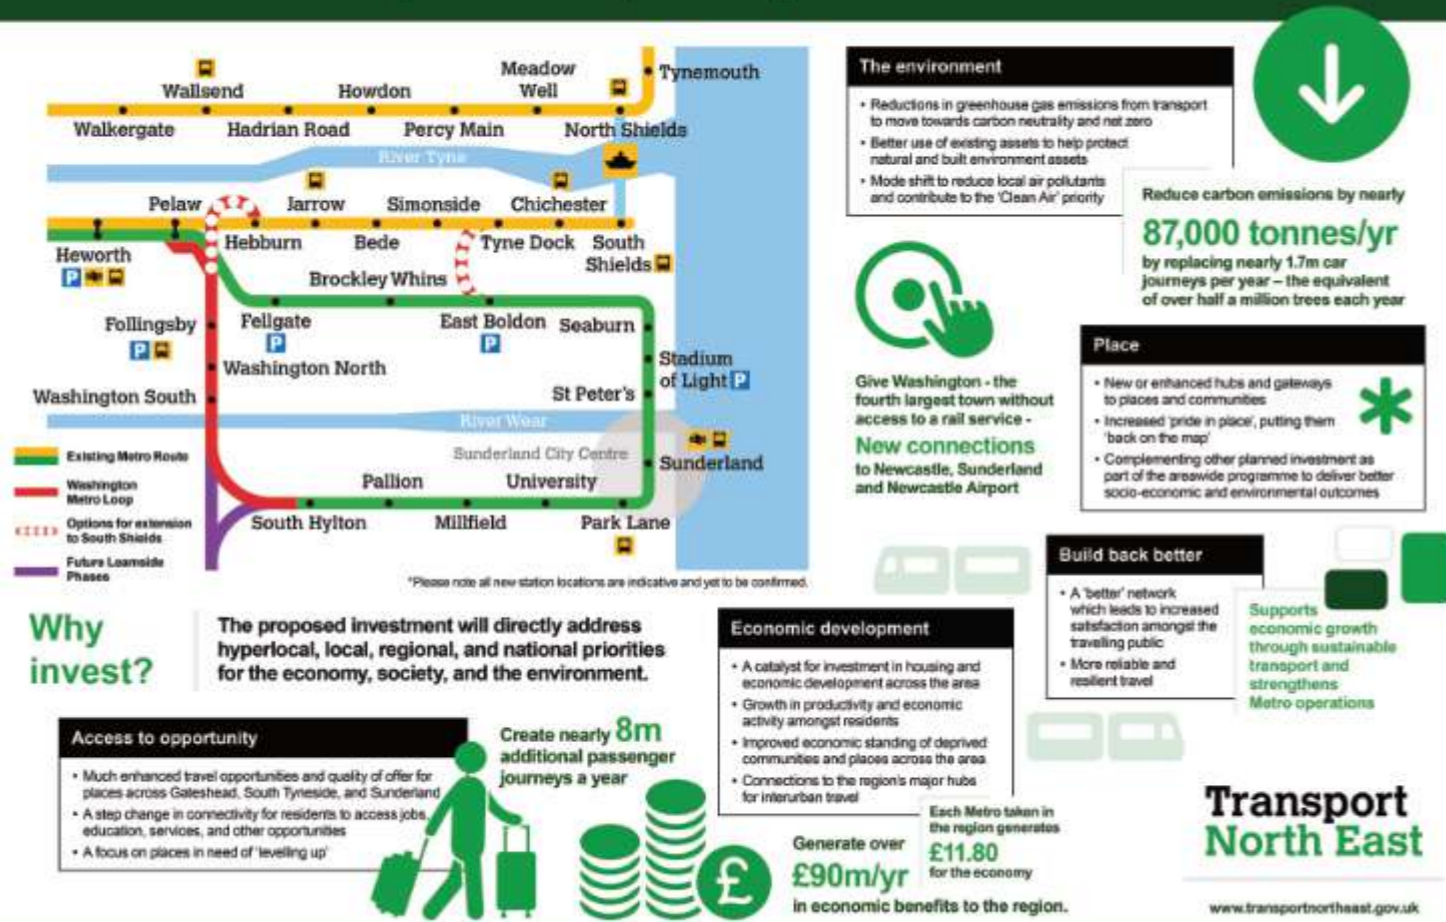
Wallsend
Howdon
Meadow Well
Tynemouth
Walkergate
Hadrian Road
Percy Main
North Shields
River Tyne
Pelaw
Jarrow
Simonside
Chichester
Heworth
Hebburn
Bede
Tyne Dock
South Shields
Brockley Whins
Follingsby
Fellgate
East Boldon
Seaburn
Washington North
Stadium of Light
Washington South
St Peter's
River Wear
Sunderland City Centre
Sunderland
Pallion
University
South Hylton
Millfield
Park Lane

Existing Metro Route
Washington Metro Loop
Options for extension to South Shields
Future Leamside Phases

*Please note all new station locations are indicative and yet to be confirmed.

The environment
• Reductions in greenhouse gas emissions from transport to move towards carbon neutrality and net zero
• Better use of existing assets to help protect natural and built environment assets
• Mode shift to reduce local air pollutants and contribute to the 'Clean Air' priority

Reduce carbon emissions by nearly
87,000 tonnes/yr
by replacing nearly 1.7m car journeys per year – the equivalent of over half a million trees each year

Give Washington - the fourth largest town without access to a rail service -
New connections
to Newcastle, Sunderland and Newcastle Airport

Place
• New or enhanced hubs and gateways to places and communities
• Increased 'pride in place', putting them 'back on the map'
• Complementing other planned investment as part of the areawide programme to deliver better socio-economic and environmental outcomes

Build back better
• A 'better' network which leads to increased satisfaction amongst the travelling public
• More reliable and resilient travel

Supports economic growth through sustainable transport and strengthens Metro operations

Why invest?

The proposed investment will directly address hyperlocal, local, regional, and national priorities for the economy, society, and the environment.

Economic development
• A catalyst for investment in housing and economic development across the area
• Growth in productivity and economic activity amongst residents
• Improved economic standing of deprived communities and places across the area
• Connections to the region's major hubs for interurban travel

Access to opportunity
• Much enhanced travel opportunities and quality of offer for places across Gateshead, South Tyneside, and Sunderland
• A step change in connectivity for residents to access jobs, education, services, and other opportunities
• A focus on places in need of 'levelling up'

Create nearly 8m additional passenger journeys a year

Generate over
£90m/yr
in economic benefits to the region.

Each Metro taken in the region generates
£11.80
for the economy

Transport North East
www.transportnortheast.gov.uk